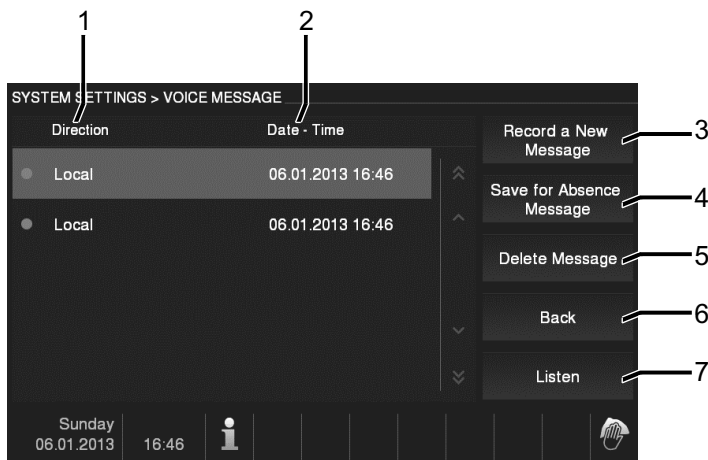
1
2
SYSTEM SETTINGS > VOICE MESSAGE
Direction
Date - Time
Local 06.01.2013 16:46
Local 06.01.2013 16:46
Record a New Message
3
Save for Absence Message
4
Delete Message
5
Back
6
Listen
7
Sunday
06.01.2013
16:46
i